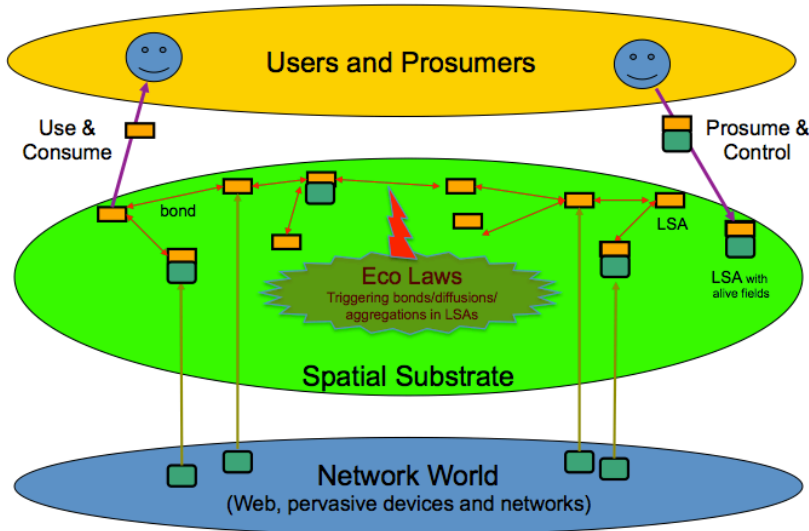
Users and Prosumers

Use & Consume

Prosume & Control

bond

LSA

Eco Laws
Triggering bonds/diffusions/ aggregations in LSAs

LSA with alive fields

Spatial Substrate

Network World
(Web, pervasive devices and networks)